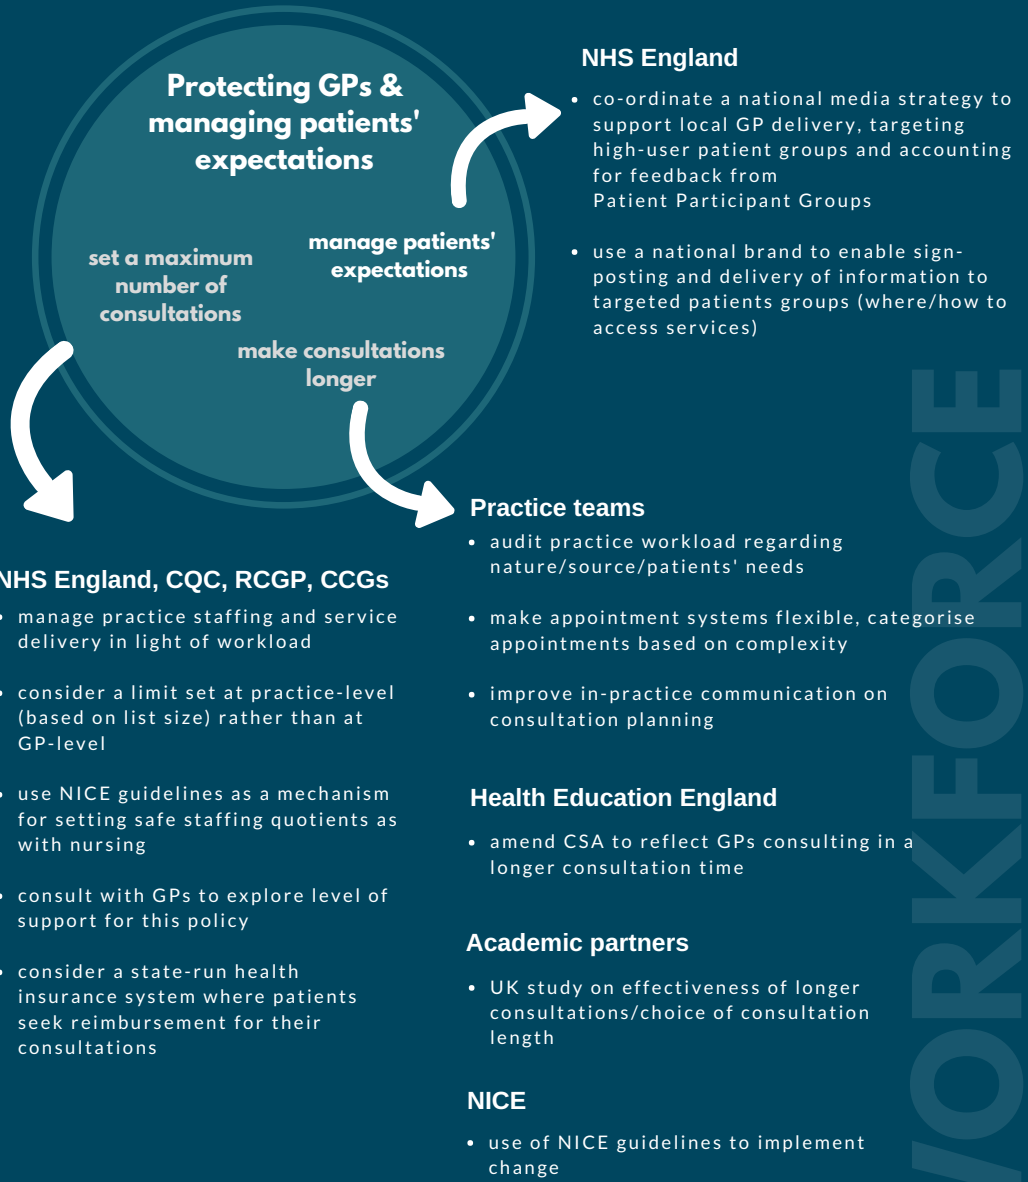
Protecting GPs & managing patients' expectations

set a maximum number of consultations

manage patients' expectations

make consultations longer

NHS England

- co-ordinate a national media strategy to support local GP delivery, targeting high-user patient groups and accounting for feedback from Patient Participant Groups

- use a national brand to enable sign-posting and delivery of information to targeted patients groups (where/how to access services)

NHS England, CQC, RCGP, CCGs

- manage practice staffing and service delivery in light of workload

- consider a limit set at practice-level (based on list size) rather than at GP-level

- use NICE guidelines as a mechanism for setting safe staffing quotients as with nursing

- consult with GPs to explore level of support for this policy

- consider a state-run health insurance system where patients seek reimbursement for their consultations

Practice teams

- audit practice workload regarding nature/source/patients' needs

- make appointment systems flexible, categorise appointments based on complexity

- improve in-practice communication on consultation planning

Health Education England

- amend CSA to reflect GPs consulting in a longer consultation time

Academic partners

- UK study on effectiveness of longer consultations/choice of consultation length

NICE

- use of NICE guidelines to implement change

WORKFORCE